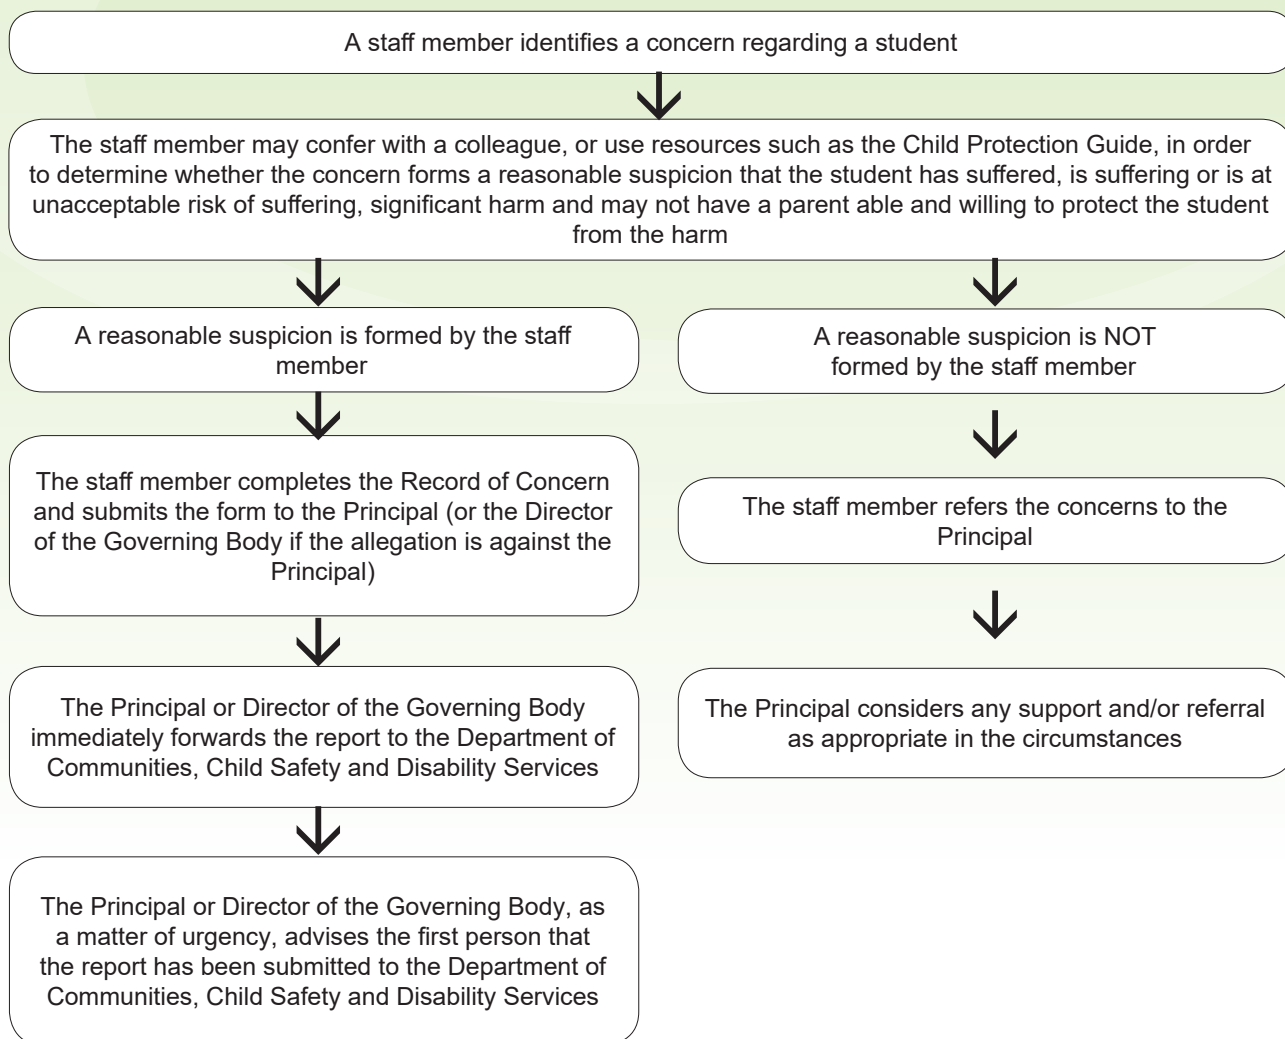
A staff member identifies a concern regarding a student

The staff member may confer with a colleague, or use resources such as the Child Protection Guide, in order to determine whether the concern forms a reasonable suspicion that the student has suffered, is suffering or is at unacceptable risk of suffering, significant harm and may not have a parent able and willing to protect the student from the harm

A reasonable suspicion is formed by the staff member

The staff member completes the Record of Concern and submits the form to the Principal (or the Director of the Governing Body if the allegation is against the Principal)

The Principal or Director of the Governing Body immediately forwards the report to the Department of Communities, Child Safety and Disability Services

The Principal or Director of the Governing Body, as a matter of urgency, advises the first person that the report has been submitted to the Department of Communities, Child Safety and Disability Services

A reasonable suspicion is NOT formed by the staff member

The staff member refers the concerns to the Principal

The Principal considers any support and/or referral as appropriate in the circumstances